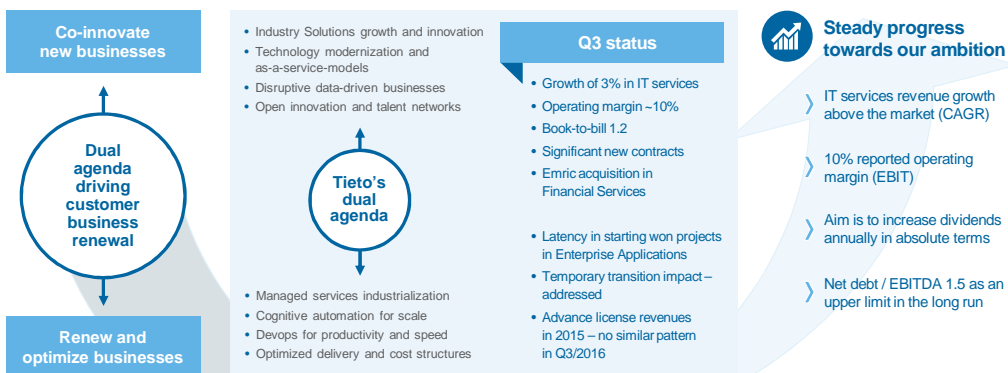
Co-innovate new businesses

Dual agenda driving customer business renewal

Renew and optimize businesses

• Industry Solutions growth and innovation
• Technology modernization and as-a-service-models
• Disruptive data-driven businesses
• Open innovation and talent networks

Tieto's dual agenda

• Managed services industrialization
• Cognitive automation for scale
• Devops for productivity and speed
• Optimized delivery and cost structures

Q3 status

• Growth of 3% in IT services
• Operating margin ~10%
• Book-to-bill 1.2
• Significant new contracts
• Emric acquisition in Financial Services

• Latency in starting won projects in Enterprise Applications
• Temporary transition impact – addressed
• Advance license revenues in 2015 – no similar pattern in Q3/2016

Steady progress towards our ambition

IT services revenue growth above the market (CAGR)

10% reported operating margin (EBIT)

Aim is to increase dividends annually in absolute terms

Net debt / EBITDA 1.5 as an upper limit in the long run